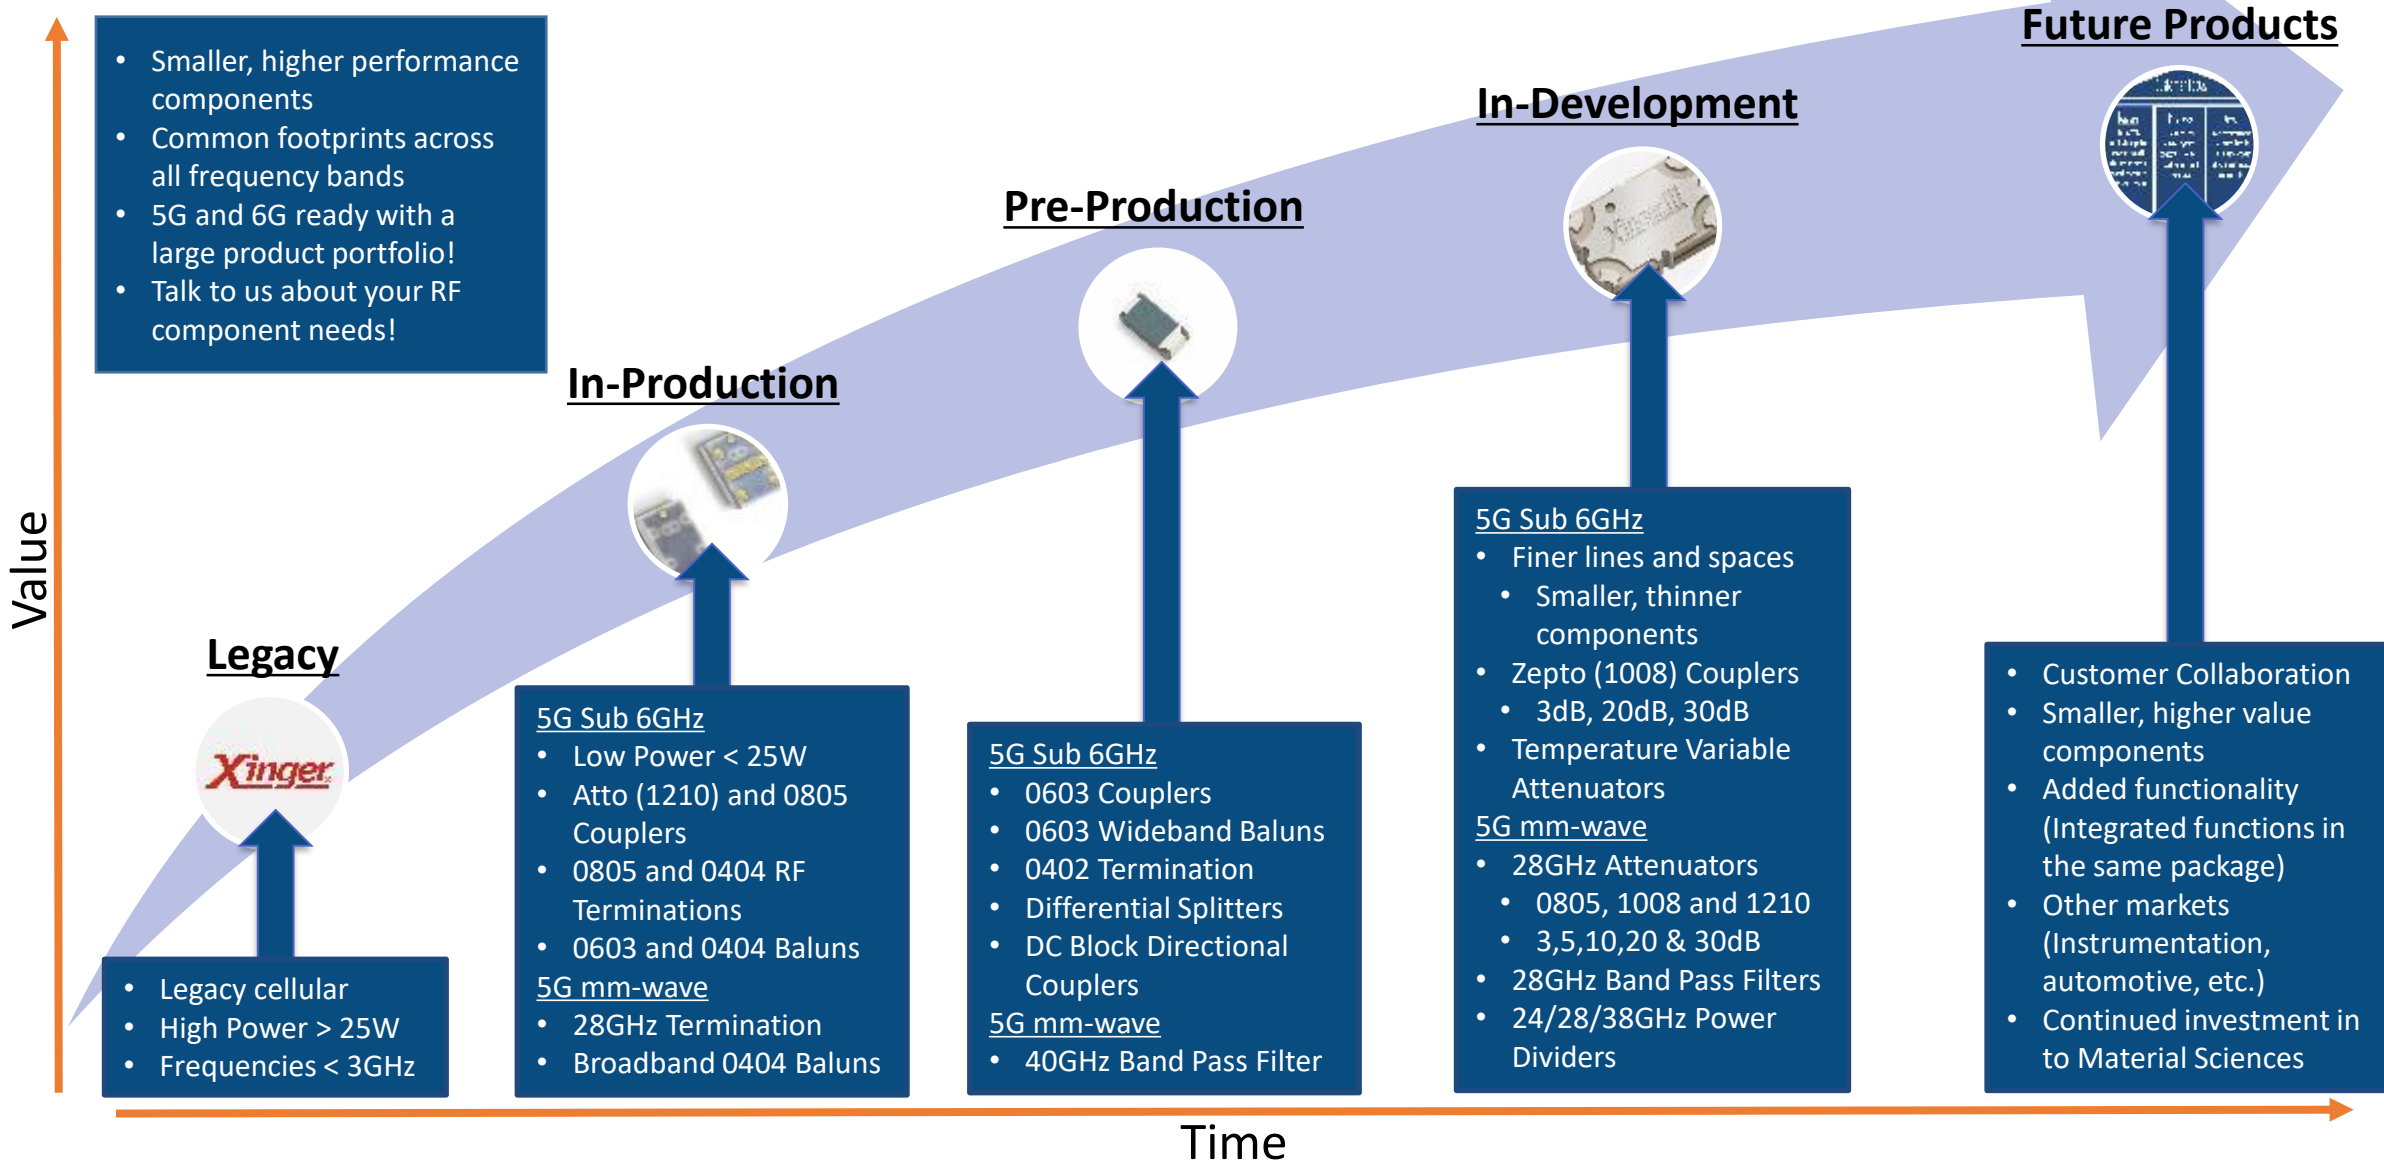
- Smaller, higher performance components
- Common footprints across all frequency bands
- 5G and 6G ready with a large product portfolio!
- Talk to us about your RF component needs!

Value

Future Products

In-Development

Pre-Production

In-Production

Legacy

Xinger

- Legacy cellular
- High Power > 25W
- Frequencies < 3GHz

5G Sub 6GHz
- Low Power < 25W
- Atto (1210) and 0805 Couplers
- 0805 and 0404 RF Terminations
- 0603 and 0404 Baluns

5G mm-wave
- 28GHz Termination
- Broadband 0404 Baluns

5G Sub 6GHz
- 0603 Couplers
- 0603 Wideband Baluns
- 0402 Termination
- Differential Splitters
- DC Block Directional Couplers

5G mm-wave
- 40GHz Band Pass Filter

5G Sub 6GHz
- Finer lines and spaces
  - Smaller, thinner components
- Zepto (1008) Couplers
  - 3dB, 20dB, 30dB
- Temperature Variable Attenuators

5G mm-wave
- 28GHz Attenuators
  - 0805, 1008 and 1210
  - 3,5,10,20 & 30dB
- 28GHz Band Pass Filters
- 24/28/38GHz Power Dividers

- Customer Collaboration
- Smaller, higher value components
- Added functionality (Integrated functions in the same package)
- Other markets (Instrumentation, automotive, etc.)
- Continued investment in to Material Sciences

Time